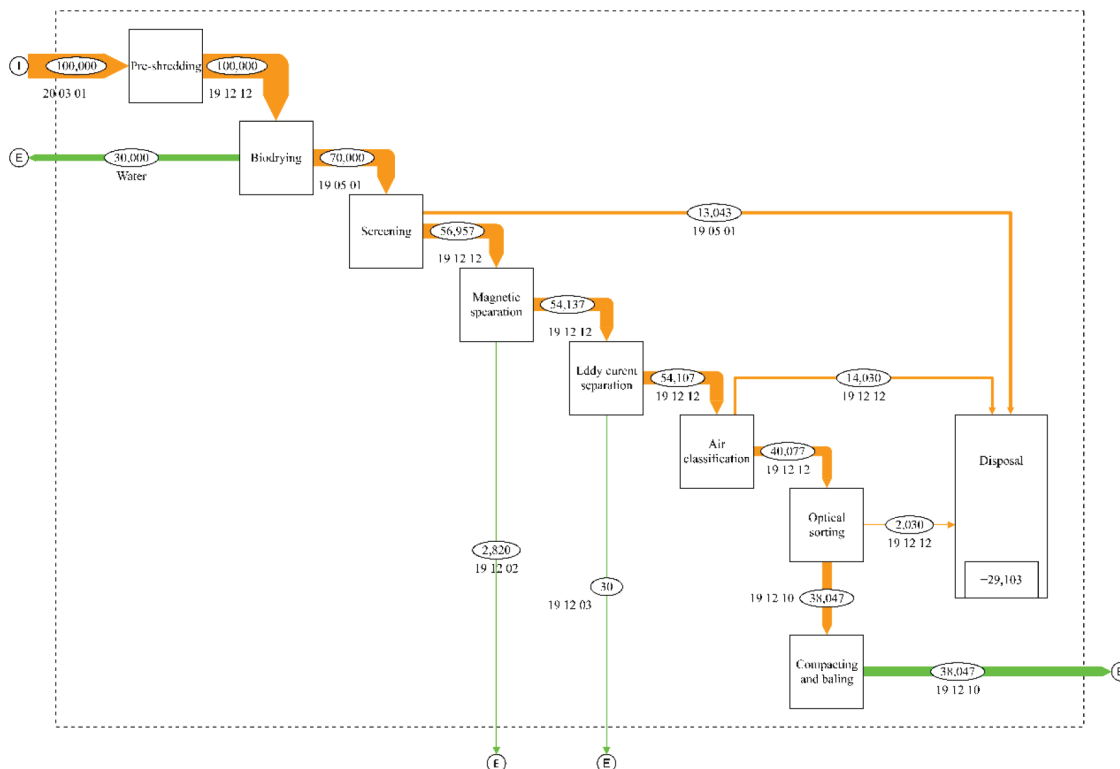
I
100,000
20 03 01
Pre-shredding
100,000
19 12 12

E
30,000
Water
Biodrying
70,000
19 05 01

Screening
13,043
19 05 01
56,957
19 12 12

Magnetic separation
54,137
19 12 12

Eddy curent separation
54,107
19 12 12
14,030
19 12 12

Air classification
40,077
19 12 12

Disposal

Optical sorting
2,030
19 12 12

2,820
19 12 02

30
19 12 03

−29,103

19 12 10
38,047

Compacting and baling
38,047
19 12 10
E

E
E